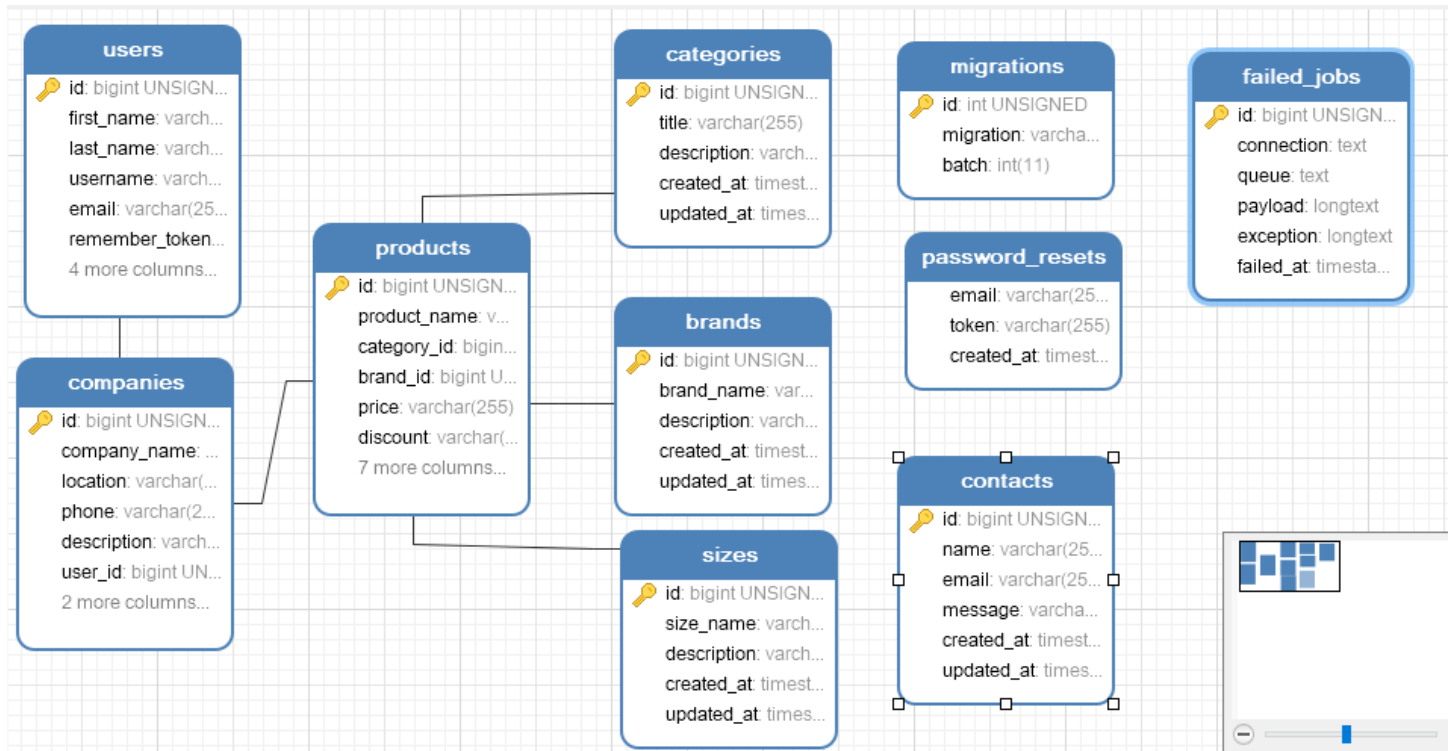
users
id: bigint UNSIGN...
first_name: varch...
last_name: varch...
username: varch...
email: varchar(25...
remember_token...
4 more columns...

categories
id: bigint UNSIGN...
title: varchar(255)
description: varch...
created_at: timest...
updated_at: times...

migrations
id: int UNSIGNED
migration: varcha...
batch: int(11)

failed_jobs
id: bigint UNSIGN...
connection: text
queue: text
payload: longtext
exception: longtext
failed_at: timesta...

products
id: bigint UNSIGN...
product_name: v...
category_id: bigin...
brand_id: bigint U...
price: varchar(255)
discount: varchar(...
7 more columns...

password_resets
email: varchar(25...
token: varchar(255)
created_at: timest...

companies
id: bigint UNSIGN...
company_name: ...
location: varchar(...
phone: varchar(2...
description: varch...
user_id: bigint UN...
2 more columns...

brands
id: bigint UNSIGN...
brand_name: var...
description: varch...
created_at: timest...
updated_at: times...

contacts
id: bigint UNSIGN...
name: varchar(25...
email: varchar(25...
message: varcha...
created_at: timest...
updated_at: times...

sizes
id: bigint UNSIGN...
size_name: varch...
description: varch...
created_at: timest...
updated_at: times...